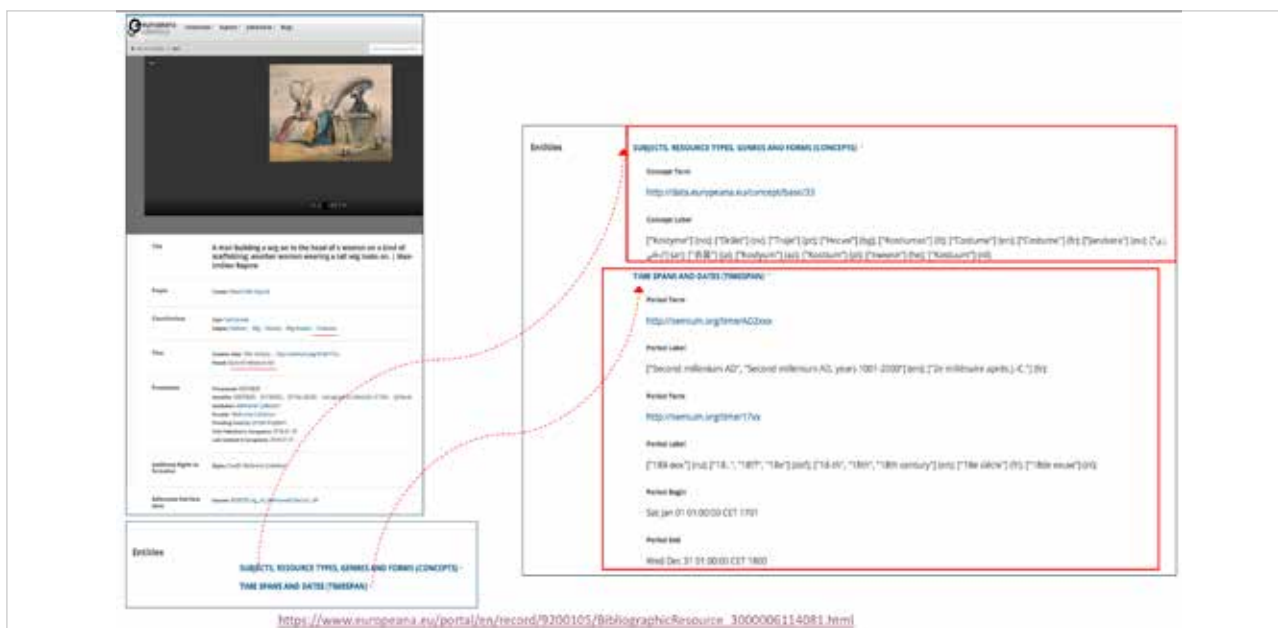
europeana collections

Title
A man building a wig on to the head of a woman on a kind of scaffolding; another woman wearing a tall wig looks on. | Wellcome Images

Entities
SUBJECTS, RESOURCE TYPES, GENRES AND FORMS (CONCEPTS)
TIME SPANS AND DATES (TIMESPAN)

Entities
SUBJECTS, RESOURCE TYPES, GENRES AND FORMS (CONCEPTS)

Concept Term
http://data.europeana.eu/concept/base/33

Concept Label
["Kostyme"] (no); ["Dräkt"] (sv); ["Traje"] (pt); ["Носия"] (bg); ["Kostiumas"] (lt); ["Costume"] (en); ["Costume"] (fr); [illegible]

TIME SPANS AND DATES (TIMESPAN)

Period Term
http://semium.org/time/AD2xxx

Period Label
["Second millenium AD", "Second millenium AD, years 1001-2000"] (en); ["2e millénaire après J.-C."] (fr)

Period Term
http://semium.org/time/17xx

Period Label
["18th century"] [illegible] (en); ["18e siècle"] (fr); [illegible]

Period Begin
Sat Jan 01 01:00:00 CET 1701

Period End
Wed Dec 31 01:00:00 CET 1800

https://www.europeana.eu/portal/en/record/9200105/BibliographicResource_3000006114081.html